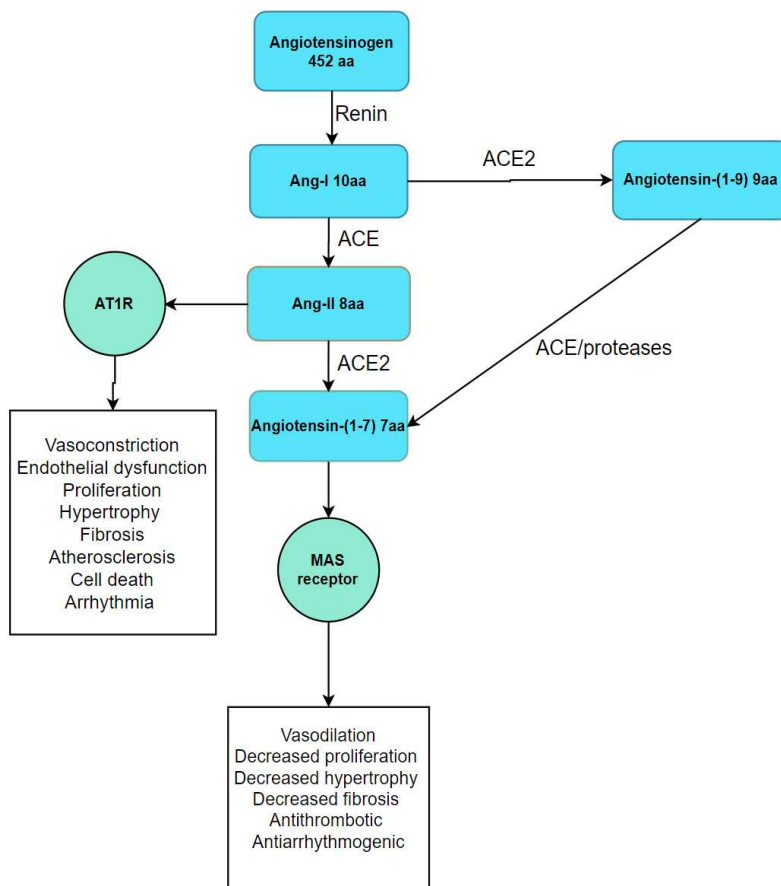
Angiotensinogen
452 aa

Renin

Ang-I 10aa

ACE2

Angiotensin-(1-9) 9aa

ACE

AT1R

Ang-II 8aa

ACE/proteases

ACE2

Angiotensin-(1-7) 7aa

Vasoconstriction
Endothelial dysfunction
Proliferation
Hypertrophy
Fibrosis
Atherosclerosis
Cell death
Arrhythmia

MAS
receptor

Vasodilation
Decreased proliferation
Decreased hypertrophy
Decreased fibrosis
Antithrombotic
Antiarrhythmogenic